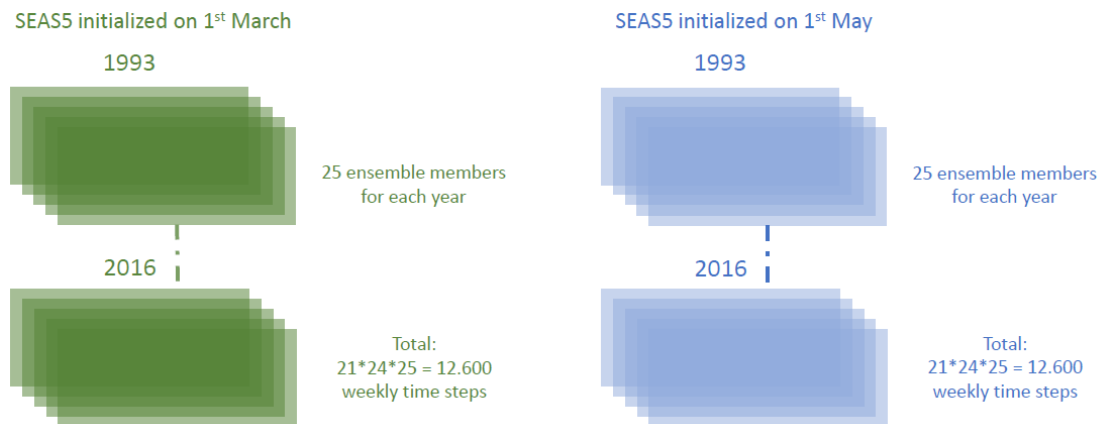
SEAS5 initialized on 1$^{st}$ March

1993

25 ensemble members for each year

2016

Total:
21*24*25 = 12.600
weekly time steps

SEAS5 initialized on 1$^{st}$ May

1993

25 ensemble members for each year

2016

Total:
21*24*25 = 12.600
weekly time steps